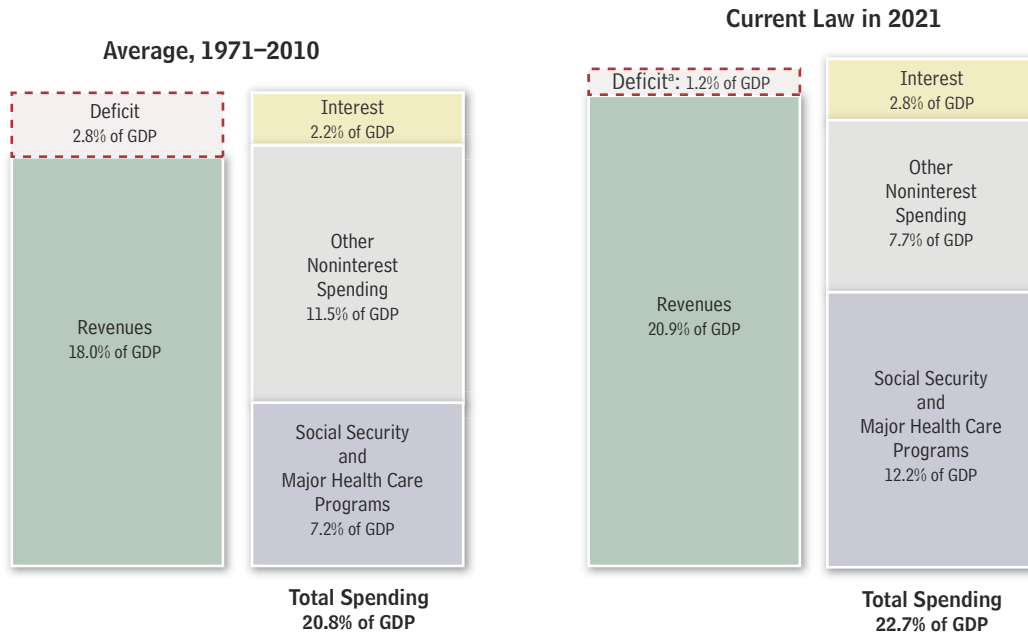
Average, 1971–2010

Deficit
2.8% of GDP

Revenues
18.0% of GDP

Interest
2.2% of GDP

Other
Noninterest
Spending
11.5% of GDP

Social Security
and
Major Health Care
Programs
7.2% of GDP

Total Spending
20.8% of GDP

Current Law in 2021

Deficit$^{a}$: 1.2% of GDP

Revenues
20.9% of GDP

Interest
2.8% of GDP

Other
Noninterest
Spending
7.7% of GDP

Social Security
and
Major Health Care
Programs
12.2% of GDP

Total Spending
22.7% of GDP